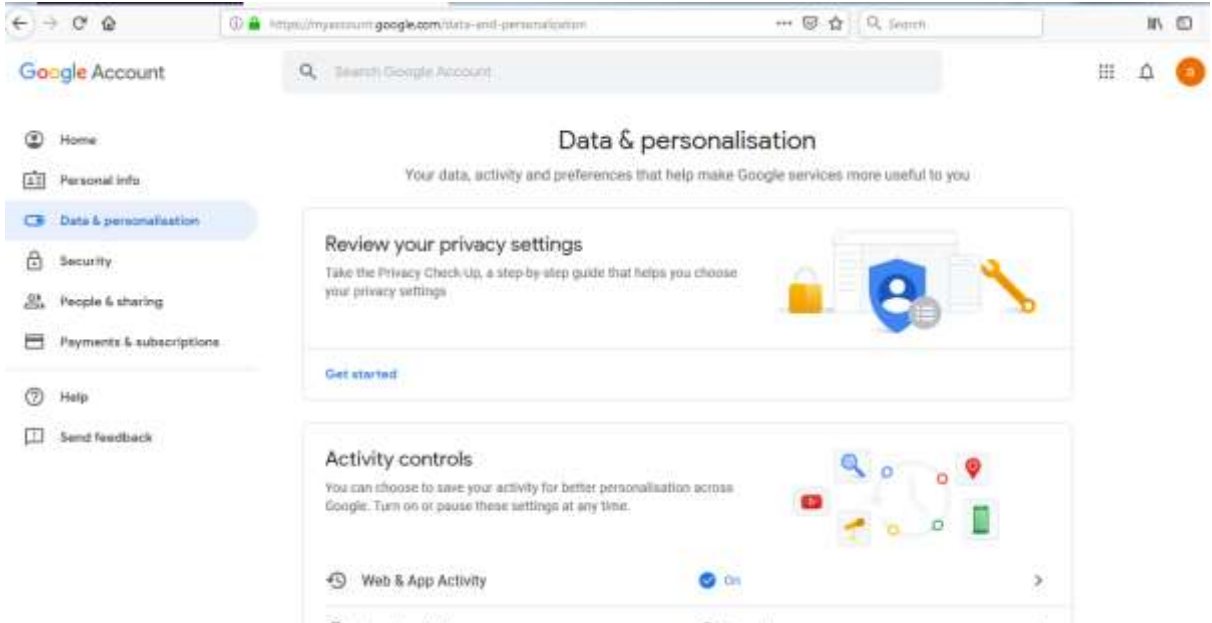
https://myaccount.google.com/data-and-personalisation

Search

Google Account

Search Google Account

Home

Personal info

Data & personalisation

Security

People & sharing

Payments & subscriptions

Help

Send feedback

Data & personalisation

Your data, activity and preferences that help make Google services more useful to you

Review your privacy settings

Take the Privacy Check-Up, a step-by-step guide that helps you choose your privacy settings

Get started

Activity controls

You can choose to save your activity for better personalisation across Google. Turn on or pause these settings at any time.

Web & App Activity

On